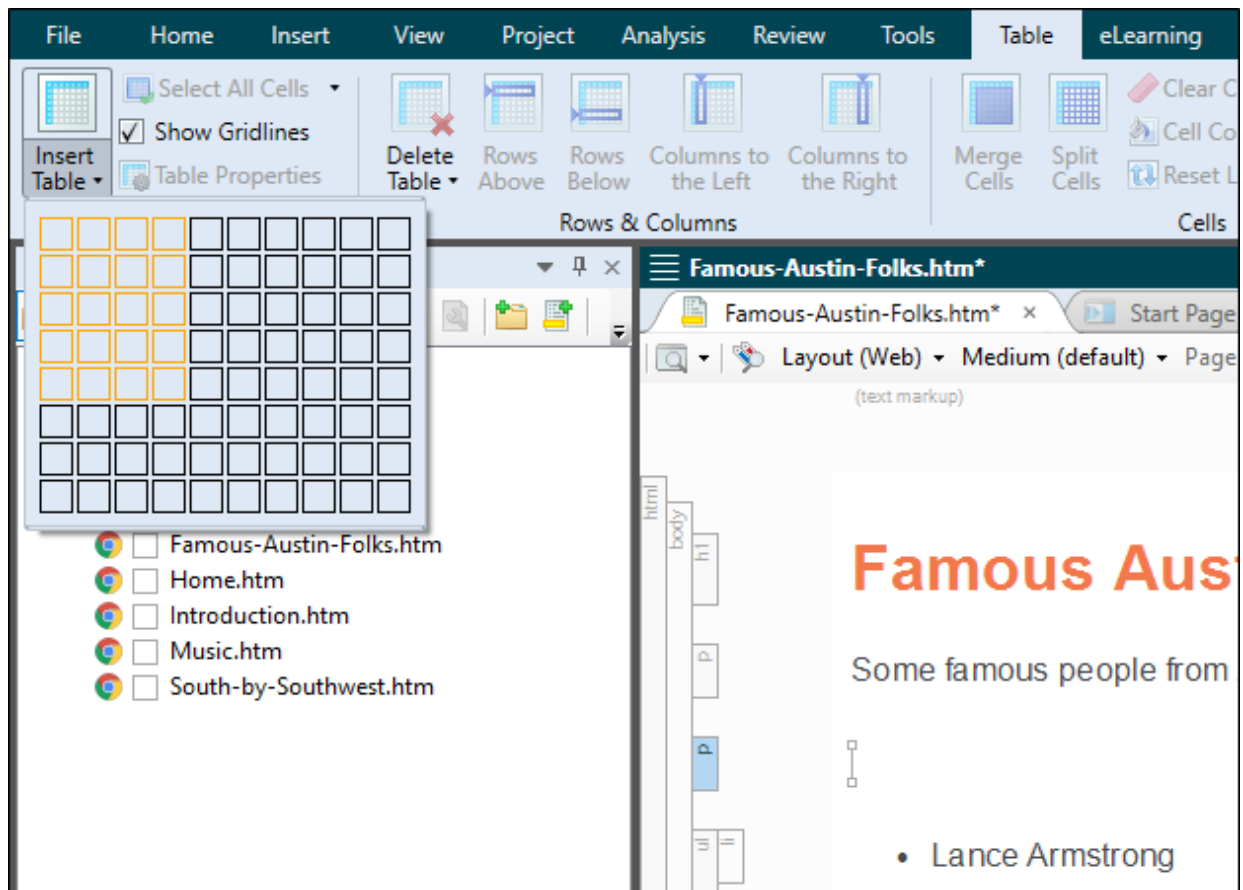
File Home Insert View Project Analysis Review Tools Table eLearning

Insert Table ▾
Select All Cells ▾
✓ Show Gridlines
Table Properties
Delete Table ▾
Rows Above
Rows Below
Columns to the Left
Columns to the Right
Rows & Columns
Merge Cells
Split Cells
Clear C
Cell Co
Reset L
Cells

Famous-Austin-Folks.htm*
Famous-Austin-Folks.htm* ×
Start Page
Layout (Web) ▾ Medium (default) ▾ Page
(text markup)

Famous-Austin-Folks.htm
Home.htm
Introduction.htm
Music.htm
South-by-Southwest.htm

html
body
h1
p
p
ul
li

Famous Aus

Some famous people from

• Lance Armstrong